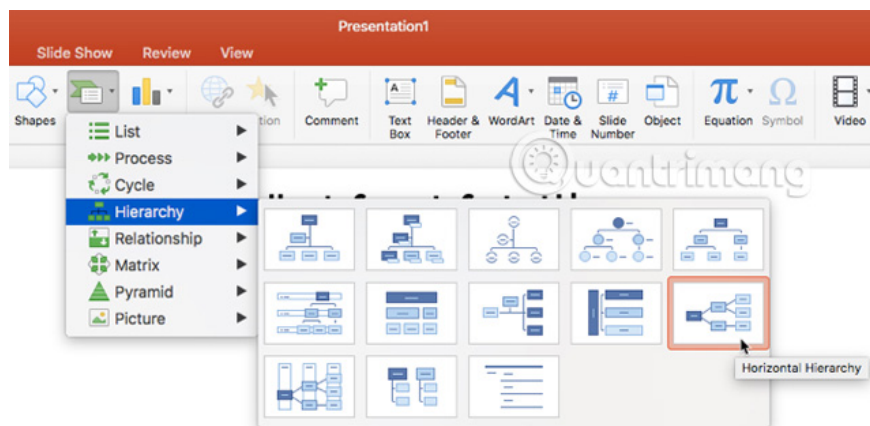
Presentation1

Slide Show Review View

Shapes

ation

Comment

Text Box

Header & Footer

WordArt

Date & Time

Slide Number

Object

Equation

Symbol

Video

List

Process

Cycle

Hierarchy

Relationship

Matrix

Pyramid

Picture

Horizontal Hierarchy

uantrimang